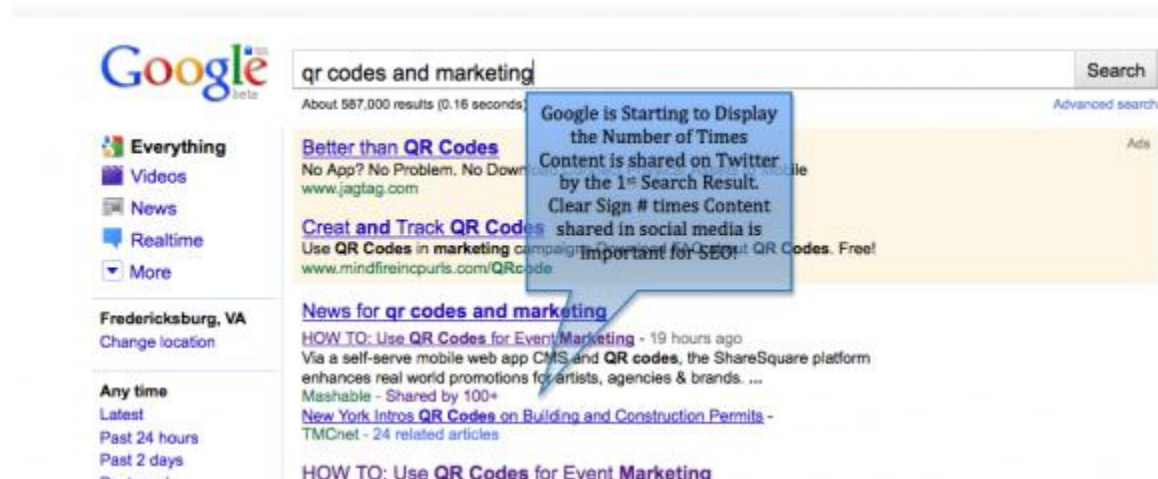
Google beta

qr codes and marketing

Search

About 587,000 results (0.16 seconds)

Advanced search

Google is Starting to Display the Number of Times Content is shared on Twitter by the 1st Search Result. Clear Sign # times Content shared in social media is important for SEO!

Everything
Videos
News
Realtime
More

Fredericksburg, VA
Change location

Any time
Latest
Past 24 hours
Past 2 days

Ads

Better than QR Codes
No App? No Problem. No Down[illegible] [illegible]ile
www.jagtag.com

Creat and Track QR Codes
Use QR Codes in marketing campaign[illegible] QR Codes. Free!
www.mindfireincpurls.com/QRcode

News for qr codes and marketing
HOW TO: Use QR Codes for Event Marketing - 19 hours ago
Via a self-serve mobile web app CMS and QR codes, the ShareSquare platform enhances real world promotions for artists, agencies & brands. ...
Mashable - Shared by 100+
New York Intros QR Codes on Building and Construction Permits -
TMCnet - 24 related articles

HOW TO: Use QR Codes for Event Marketing